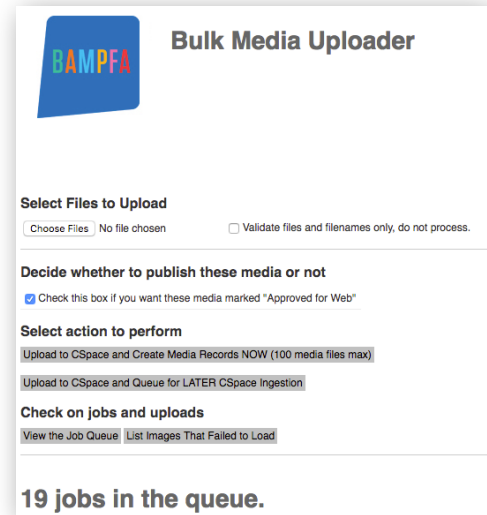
BAMPFA

Bulk Media Uploader

Select Files to Upload

Choose Files No file chosen

Validate files and filenames only, do not process.

Decide whether to publish these media or not

Check this box if you want these media marked "Approved for Web"

Select action to perform

Upload to CSpace and Create Media Records NOW (100 media files max)

Upload to CSpace and Queue for LATER CSpace Ingestion

Check on jobs and uploads

View the Job Queue List Images That Failed to Load

19 jobs in the queue.